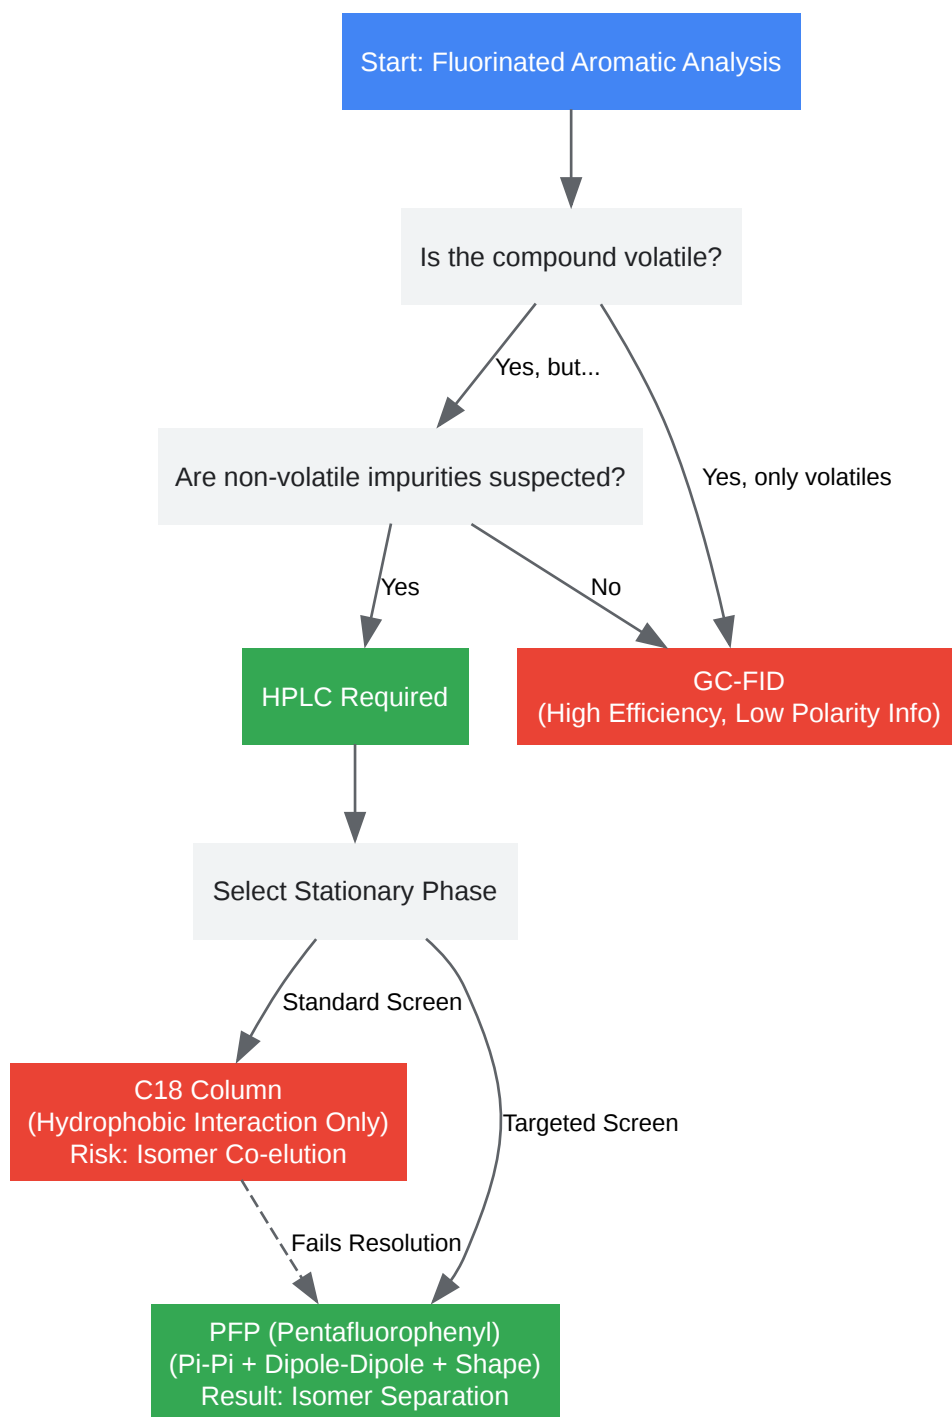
Start: Fluorinated Aromatic Analysis

Is the compound volatile?

Yes, but...

Yes, only volatiles

Are non-volatile impurities suspected?

Yes

No

HPLC Required

GC-FID
(High Efficiency, Low Polarity Info)

Select Stationary Phase

Standard Screen

Targeted Screen

C18 Column
(Hydrophobic Interaction Only)
Risk: Isomer Co-elution

Fails Resolution

PFP (Pentafluorophenyl)
(Pi-Pi + Dipole-Dipole + Shape)
Result: Isomer Separation